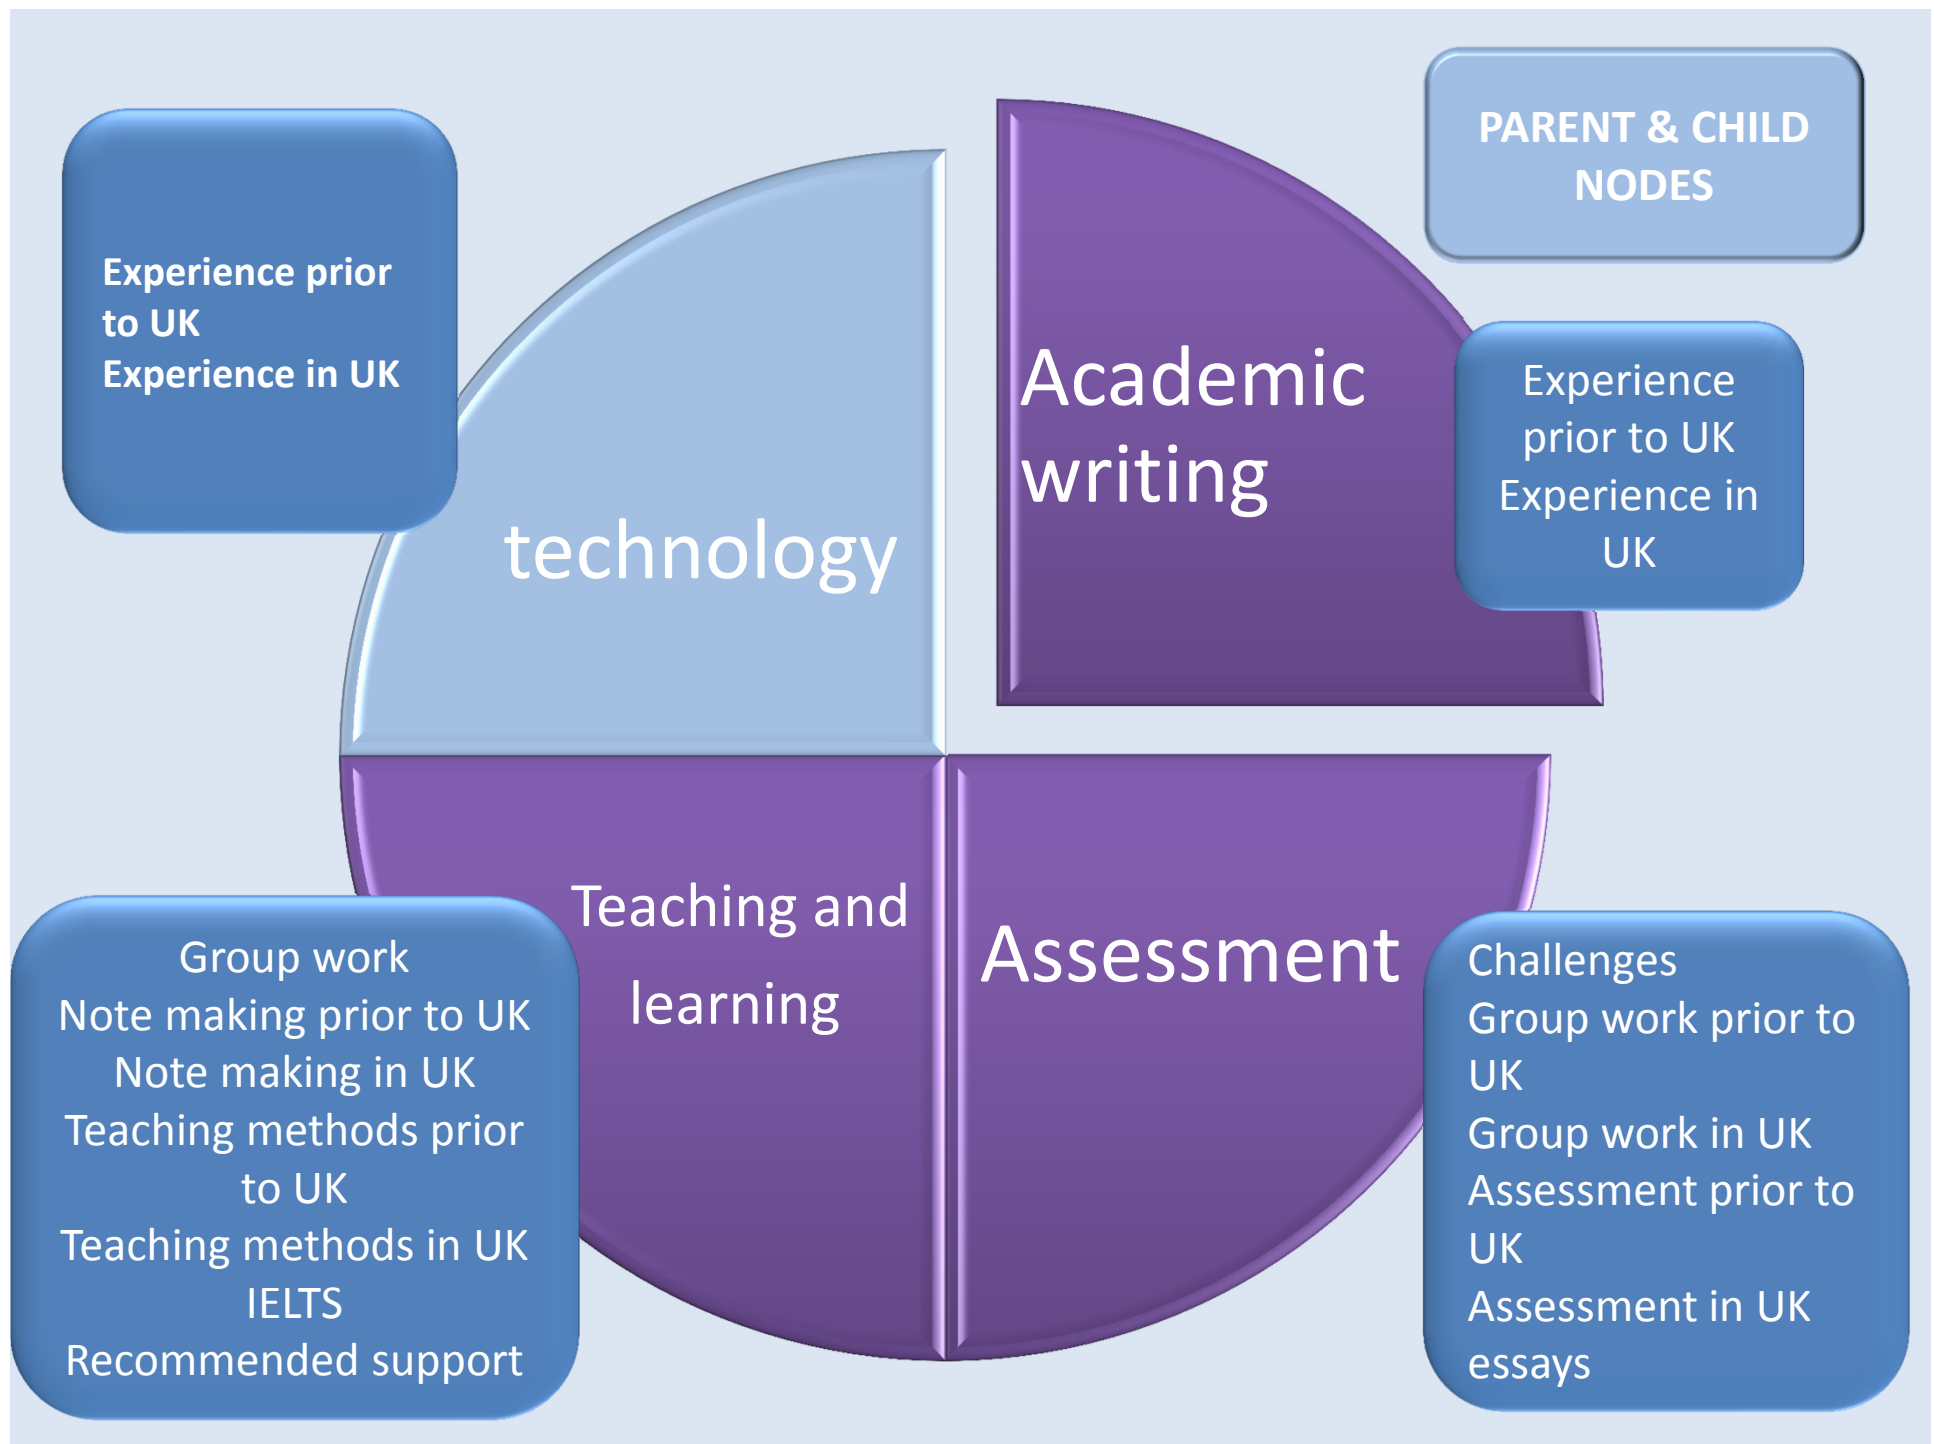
PARENT & CHILD NODES

Experience prior to UK
Experience in UK

technology

Academic writing

Experience prior to UK
Experience in UK

Teaching and learning

Group work
Note making prior to UK
Note making in UK
Teaching methods prior to UK
Teaching methods in UK
IELTS
Recommended support

Assessment

Challenges
Group work prior to UK
Group work in UK
Assessment prior to UK
Assessment in UK
essays